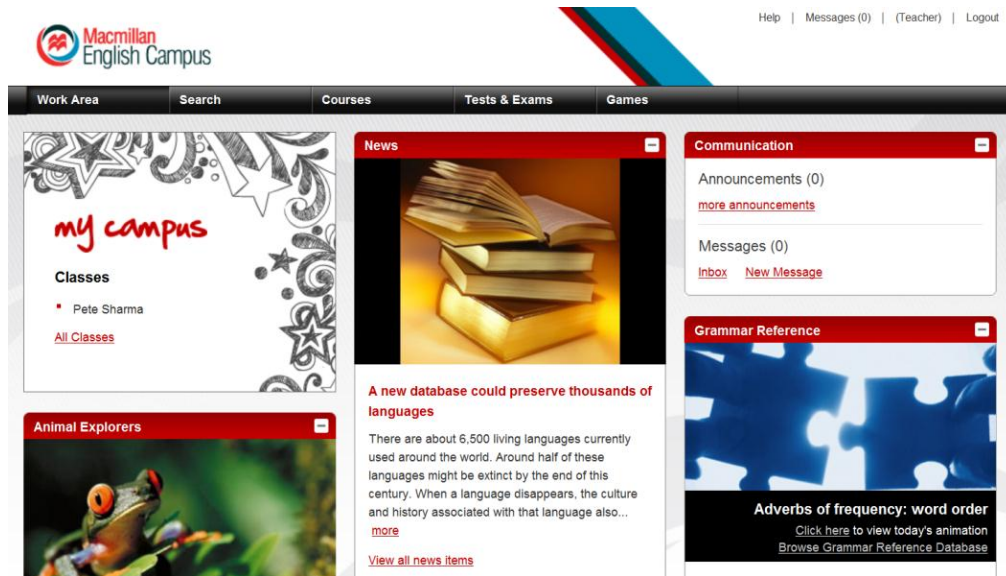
Macmillan English Campus

Help | Messages (0) | (Teacher) | Logout

Work Area Search Courses Tests & Exams Games

my campus

Classes

• Pete Sharma

All Classes

Animal Explorers

News

A new database could preserve thousands of languages

There are about 6,500 living languages currently used around the world. Around half of these languages might be extinct by the end of this century. When a language disappears, the culture and history associated with that language also... more

View all news items

Communication

Announcements (0)

more announcements

Messages (0)

Inbox New Message

Grammar Reference

Adverbs of frequency: word order

Click here to view today's animation

Browse Grammar Reference Database